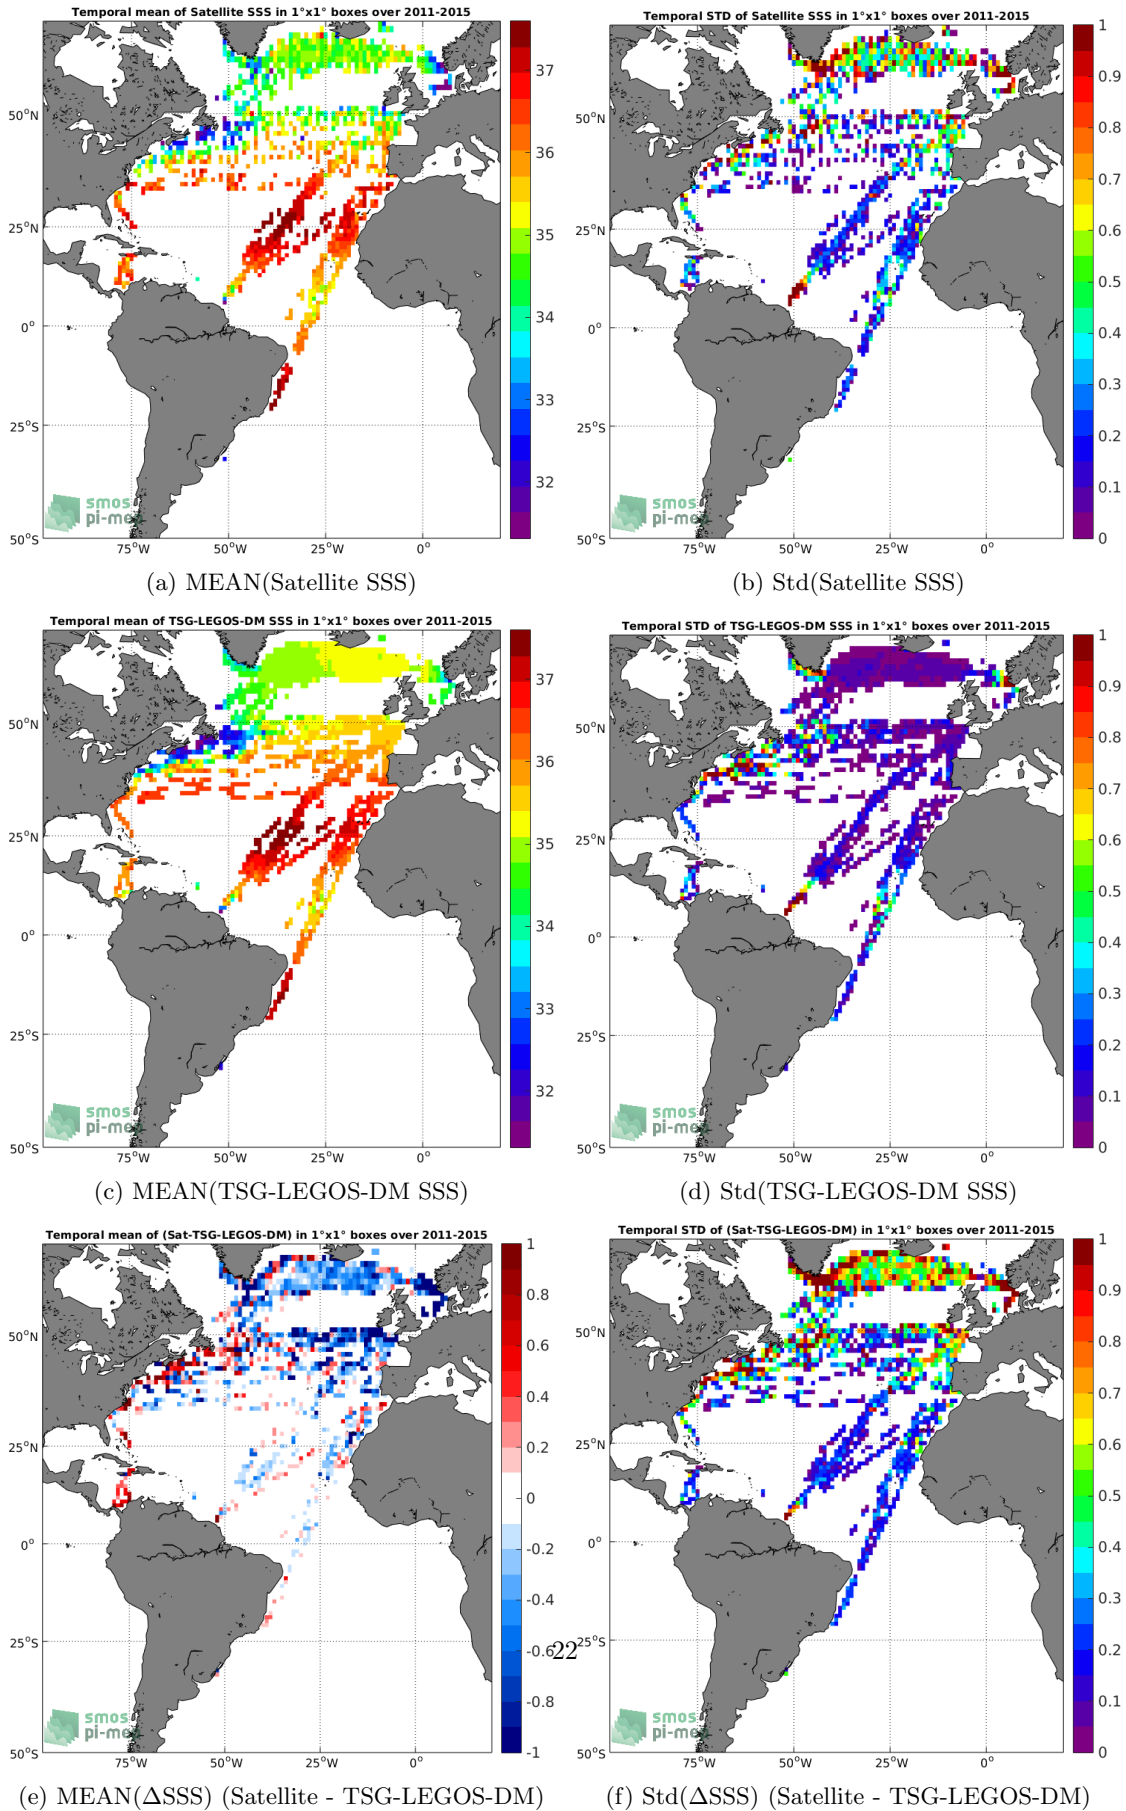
Temporal mean of Satellite SSS in 1°x1° boxes over 2011-2015

50°N
25°N
0°
25°S
50°S
75°W 50°W 25°W 0°
37
36
35
34
33
32
smos
pi-mep

(a) MEAN(Satellite SSS)

Temporal STD of Satellite SSS in 1°x1° boxes over 2011-2015

50°N
25°N
0°
25°S
50°S
75°W 50°W 25°W 0°
1
0.9
0.8
0.7
0.6
0.5
0.4
0.3
0.2
0.1
0
smos
pi-mep

(b) Std(Satellite SSS)

Temporal mean of TSG-LEGOS-DM SSS in 1°x1° boxes over 2011-2015

50°N
25°N
0°
25°S
50°S
75°W 50°W 25°W 0°
37
36
35
34
33
32
smos
pi-mep

(c) MEAN(TSG-LEGOS-DM SSS)

Temporal STD of TSG-LEGOS-DM SSS in 1°x1° boxes over 2011-2015

50°N
25°N
0°
25°S
50°S
75°W 50°W 25°W 0°
1
0.9
0.8
0.7
0.6
0.5
0.4
0.3
0.2
0.1
0
smos
pi-mep

(d) Std(TSG-LEGOS-DM SSS)

Temporal mean of (Sat-TSG-LEGOS-DM) in 1°x1° boxes over 2011-2015

50°N
25°N
0°
25°S
50°S
75°W 50°W 25°W 0°
1
0.8
0.6
0.4
0.2
0
-0.2
-0.4
-0.6
-0.8
-1
smos
pi-mep

22

(e) MEAN(ΔSSS) (Satellite - TSG-LEGOS-DM)

Temporal STD of (Sat-TSG-LEGOS-DM) in 1°x1° boxes over 2011-2015

50°N
25°N
0°
25°S
50°S
75°W 50°W 25°W 0°
1
0.9
0.8
0.7
0.6
0.5
0.4
0.3
0.2
0.1
0
smos
pi-mep

(f) Std(ΔSSS) (Satellite - TSG-LEGOS-DM)